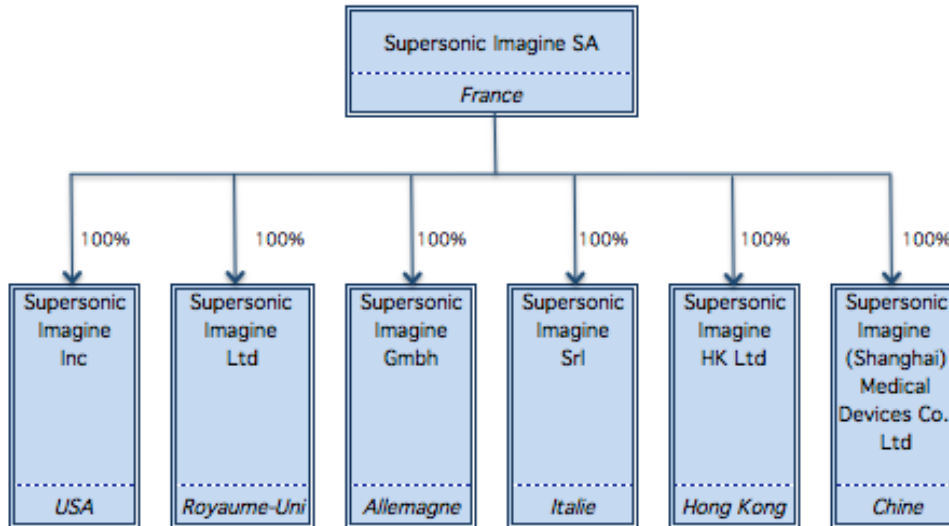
Supersonic Imagine SA

France

100%

Supersonic Imagine Inc

USA

100%

Supersonic Imagine Ltd

Royaume-Uni

100%

Supersonic Imagine Gmbh

Allemagne

100%

Supersonic Imagine Srl

Italie

100%

Supersonic Imagine HK Ltd

Hong Kong

100%

Supersonic Imagine (Shanghai) Medical Devices Co. Ltd

Chine